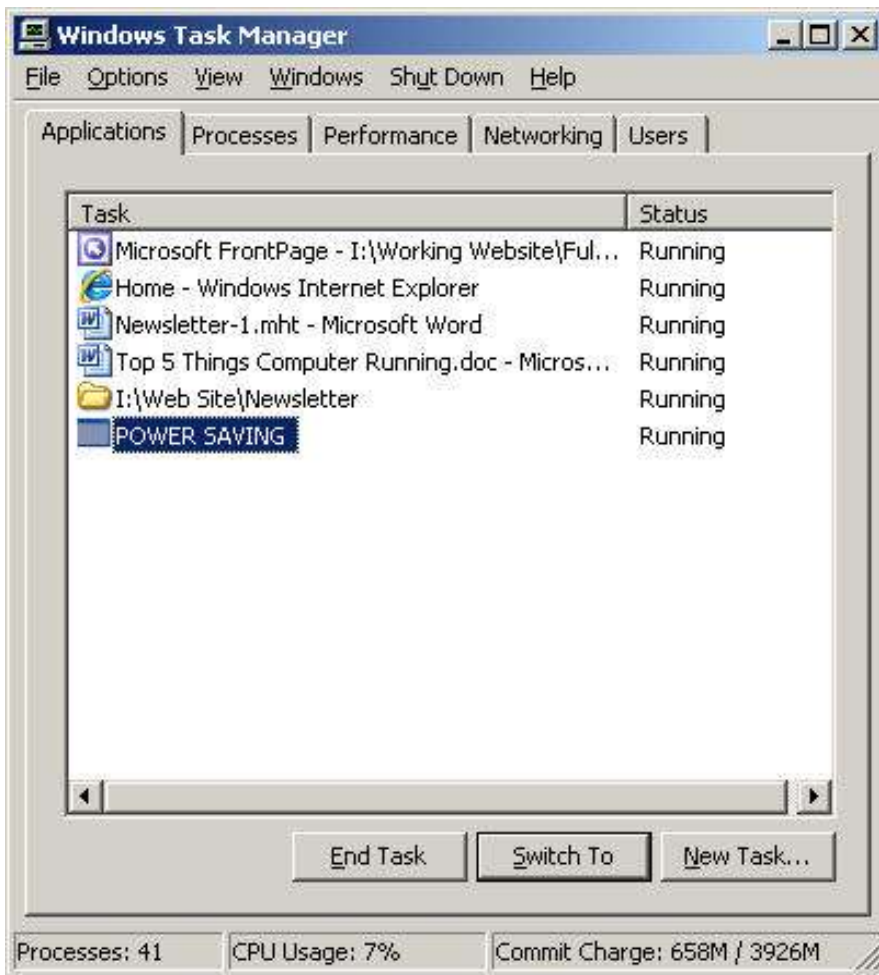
Windows Task Manager

File Options View Windows Shut Down Help

Applications | Processes | Performance | Networking | Users

| Task | Status |
|---|---|
| Microsoft FrontPage - I:\Working Website\Ful... | Running |
| Home - Windows Internet Explorer | Running |
| Newsletter-1.mht - Microsoft Word | Running |
| Top 5 Things Computer Running.doc - Micros... | Running |
| I:\Web Site\Newsletter | Running |
| POWER SAVING | Running |

End Task Switch To New Task...

Processes: 41 CPU Usage: 7% Commit Charge: 658M / 3926M